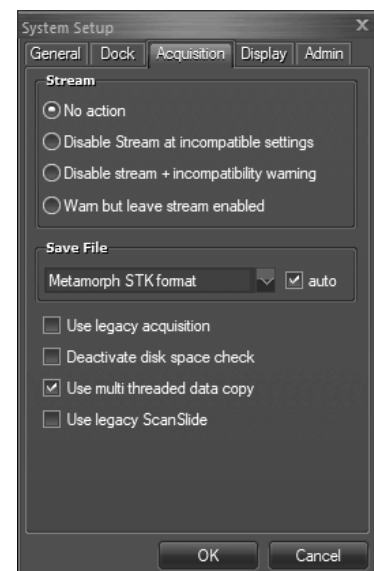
System Setup
X
General
Dock
Acquisition
Display
Admin

Stream
No action
Disable Stream at incompatible settings
Disable stream + incompatibility warning
Warn but leave stream enabled

Save File
Metamorph STK format
auto

Use legacy acquisition
Deactivate disk space check
Use multi threaded data copy
Use legacy ScanSlide

OK
Cancel